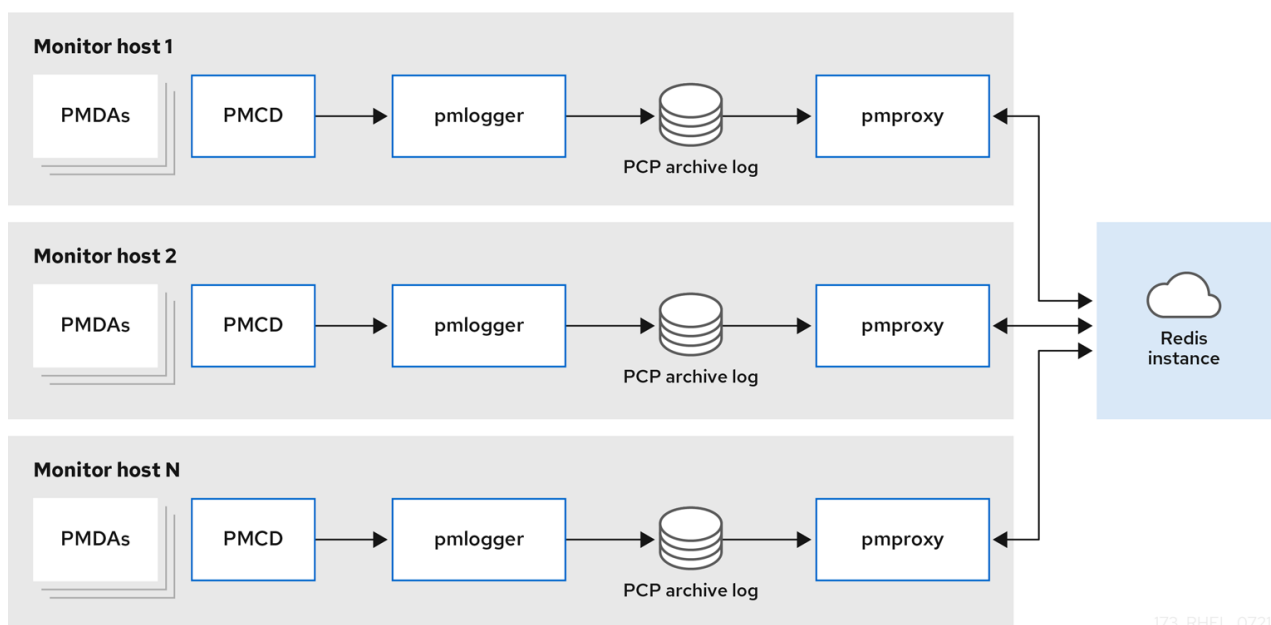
Monitor host 1

PMDAs

PMCD

pmlogger

PCP archive log

pmproxy

Monitor host 2

PMDAs

PMCD

pmlogger

PCP archive log

pmproxy

Redis instance

Monitor host N

PMDAs

PMCD

pmlogger

PCP archive log

pmproxy

173_RHEL_072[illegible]